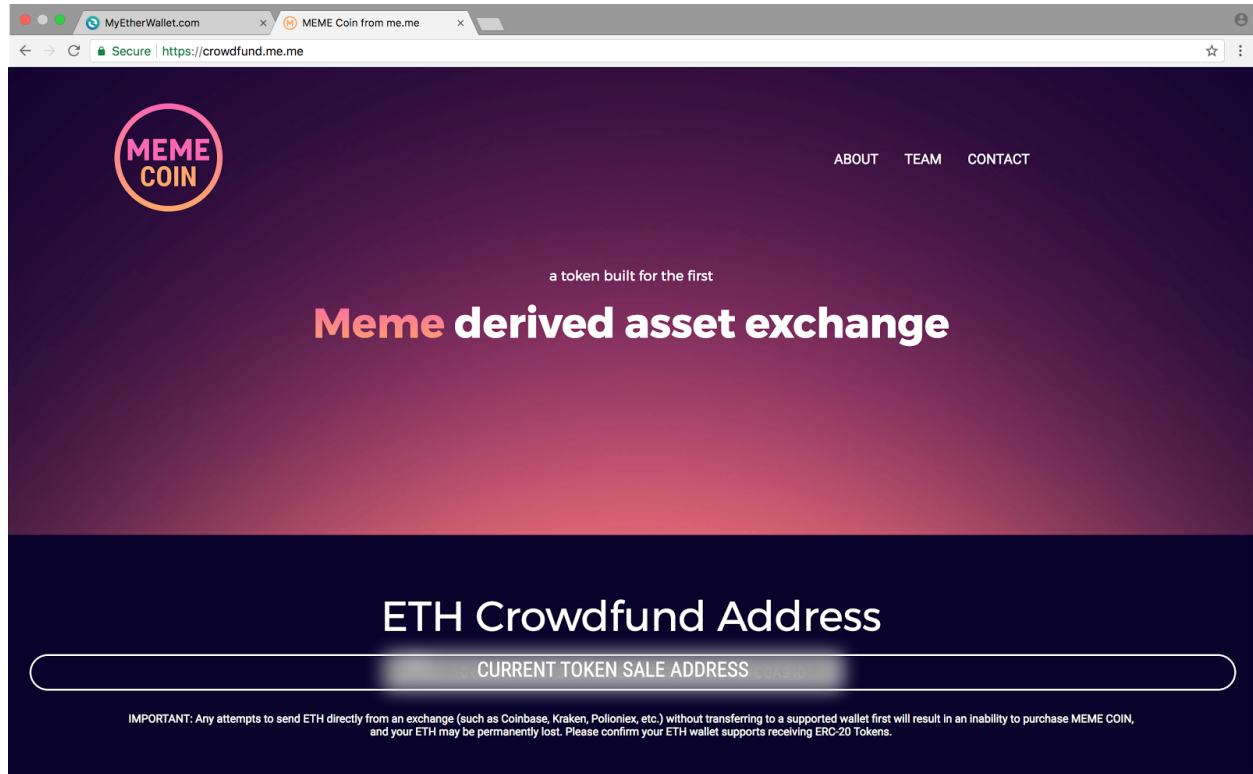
MyEtherWallet.com ×
MEME Coin from me.me ×

Secure | https://crowdfund.me.me

MEME COIN

ABOUT TEAM CONTACT

a token built for the first

Meme derived asset exchange

ETH Crowdfund Address

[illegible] CURRENT TOKEN SALE ADDRESS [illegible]

IMPORTANT: Any attempts to send ETH directly from an exchange (such as Coinbase, Kraken, Polioniex, etc.) without transferring to a supported wallet first will result in an inability to purchase MEME COIN, and your ETH may be permanently lost. Please confirm your ETH wallet supports receiving ERC-20 Tokens.